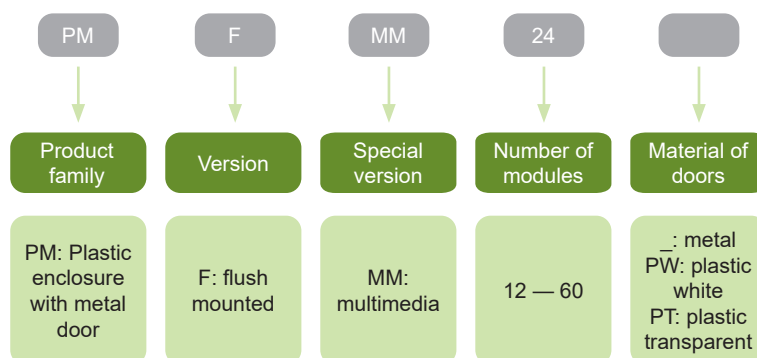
PM

F

MM

24

Product family

Version

Special version

Number of modules

Material of doors

PM: Plastic enclosure with metal door

F: flush mounted

MM: multimedia

12 — 60

_: metal
PW: plastic white
PT: plastic transparent